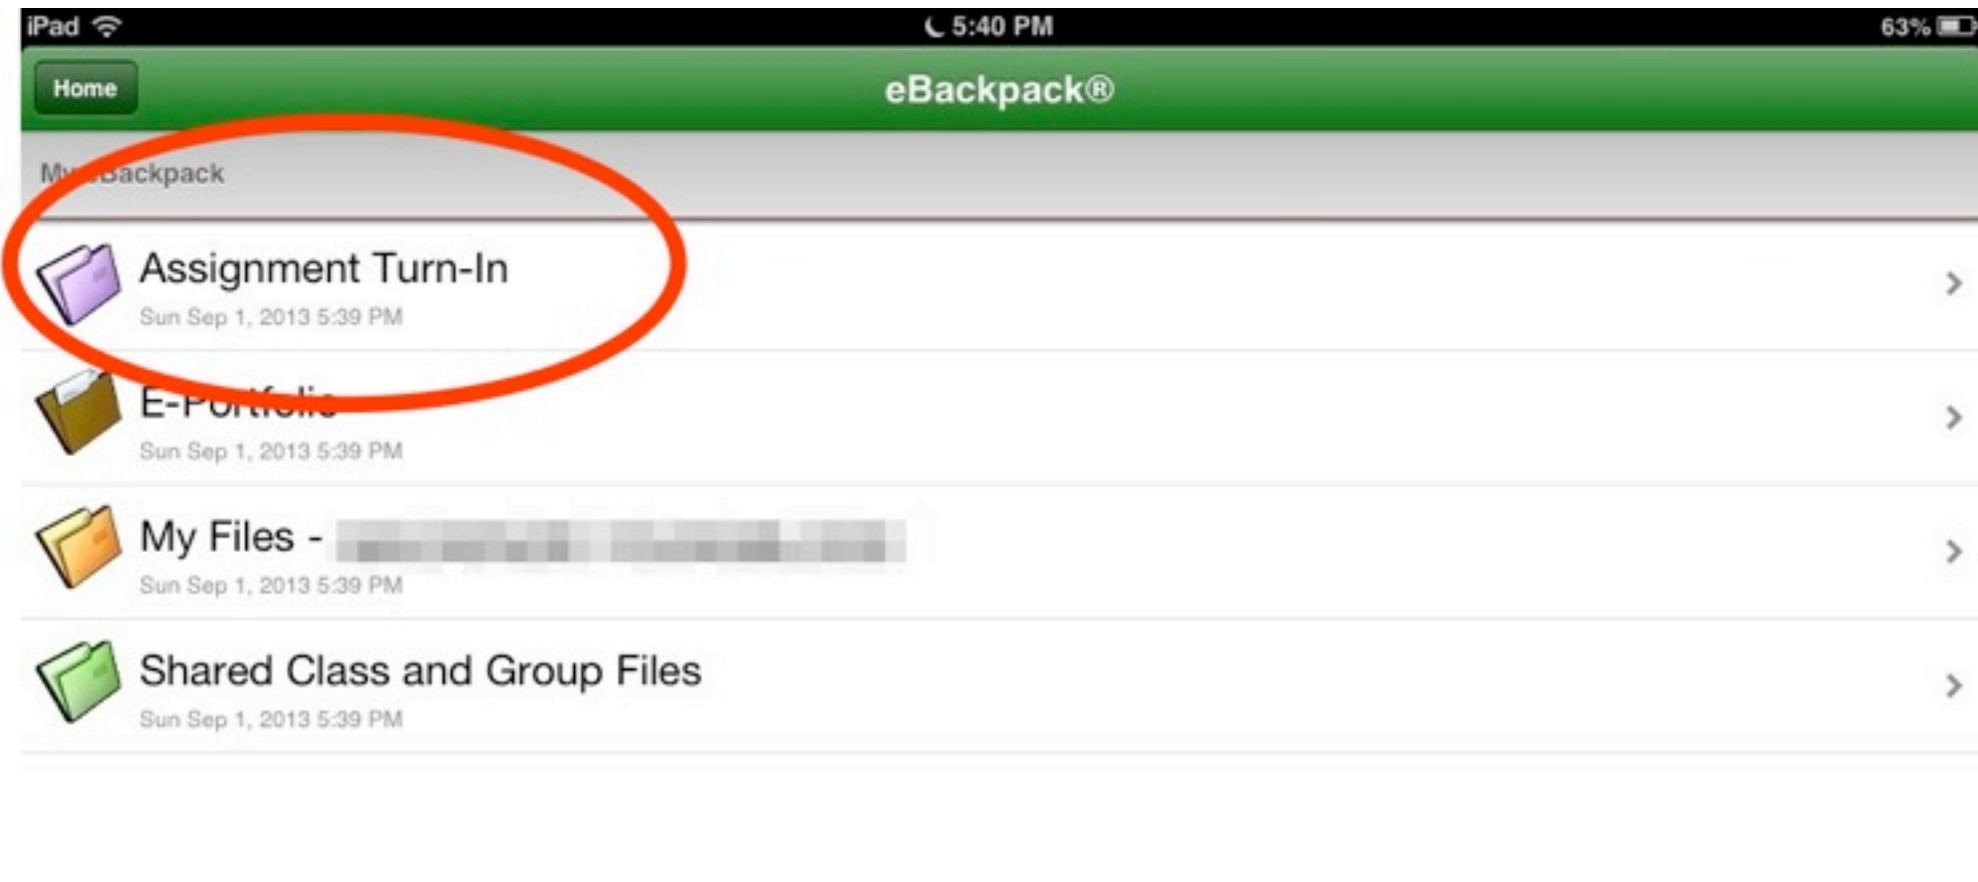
iPad 5:40 PM 63%

Home

eBackpack®

My eBackpack

Assignment Turn-In
Sun Sep 1, 2013 5:39 PM

E-Portfolio
Sun Sep 1, 2013 5:39 PM

My Files - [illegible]
Sun Sep 1, 2013 5:39 PM

Shared Class and Group Files
Sun Sep 1, 2013 5:39 PM